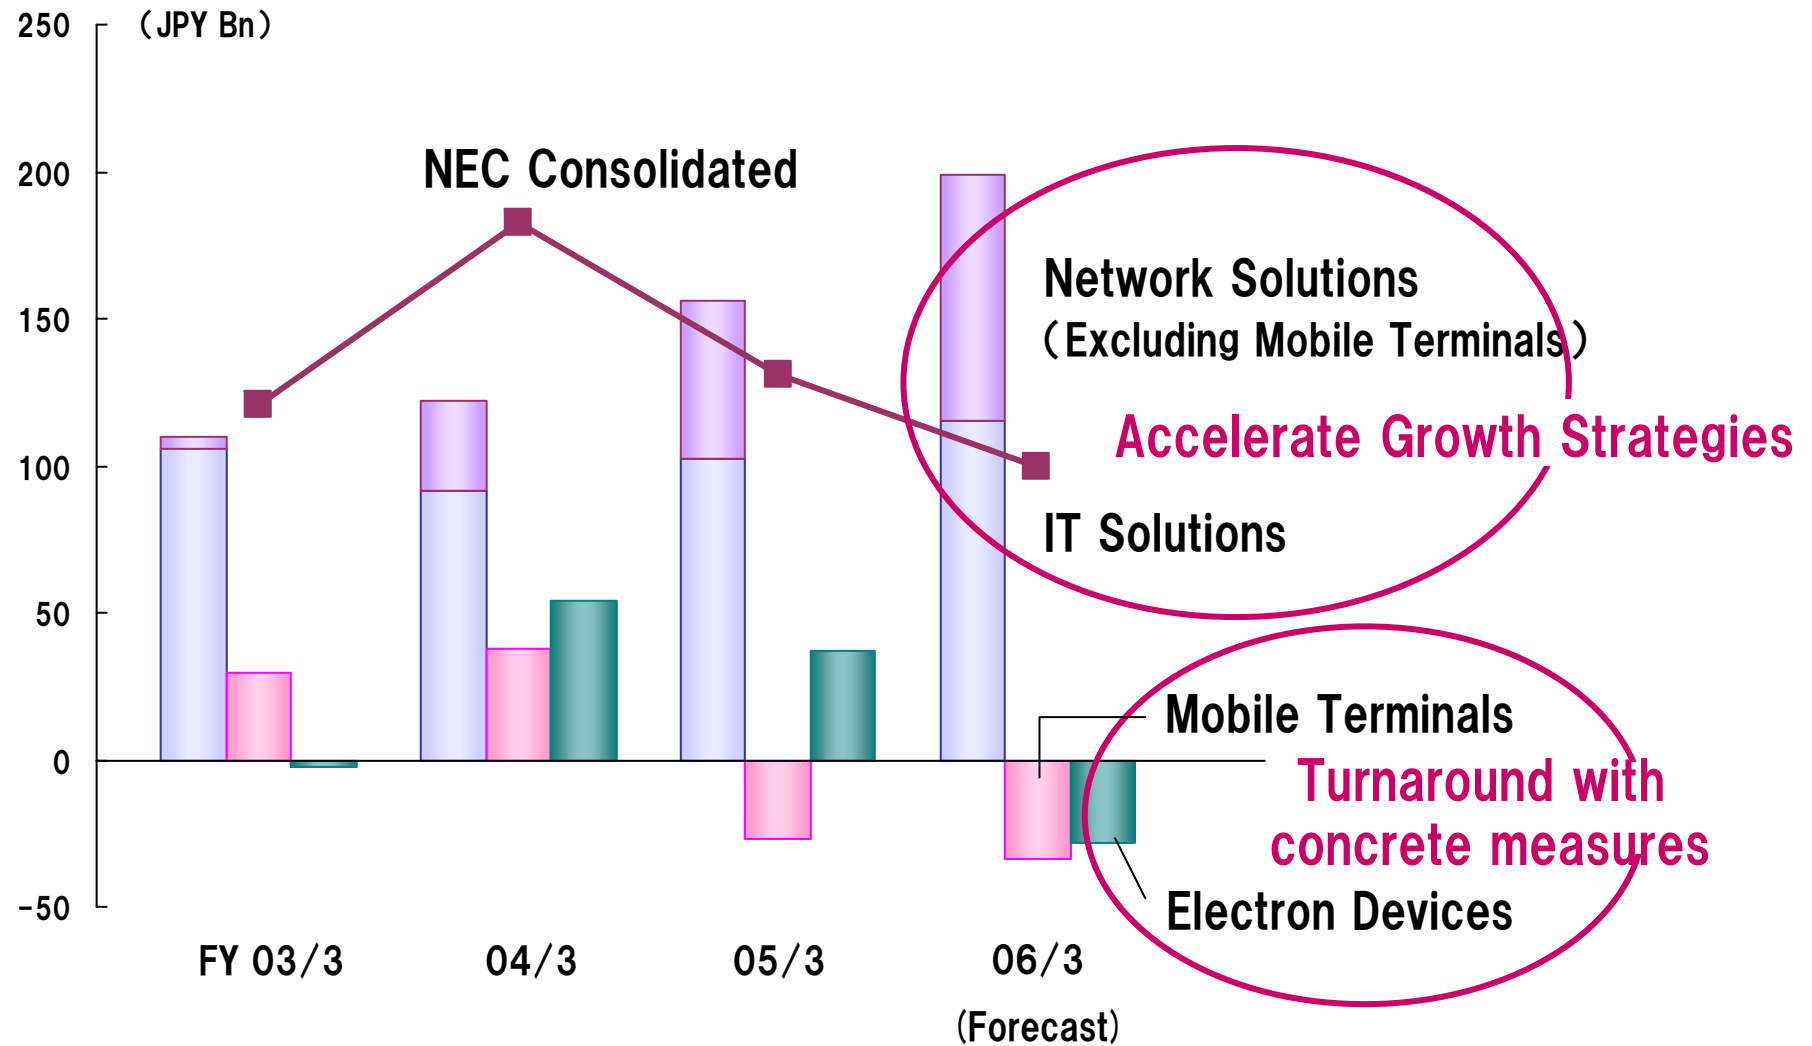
250
（JPY Bn）
200
150
100
50
0
-50

NEC Consolidated

Network Solutions
（Excluding Mobile Terminals）

Accelerate Growth Strategies

IT Solutions

Mobile Terminals

Turnaround with
concrete measures

Electron Devices

FY 03/3
04/3
05/3
06/3
(Forecast)